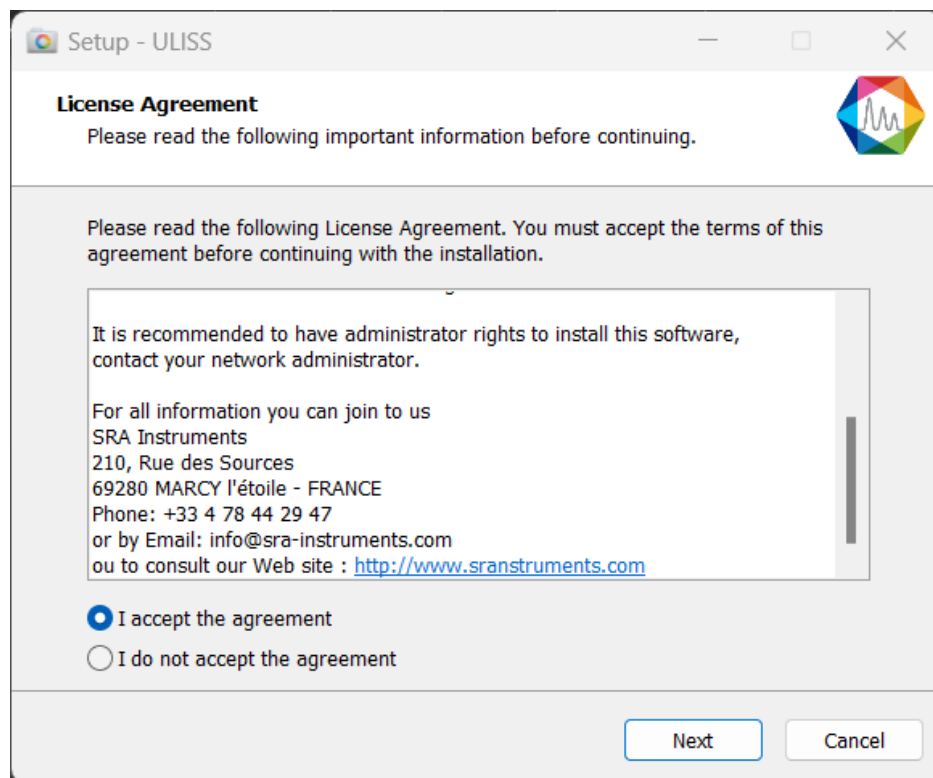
Setup - ULISS

License Agreement

Please read the following important information before continuing.

Please read the following License Agreement. You must accept the terms of this agreement before continuing with the installation.

It is recommended to have administrator rights to install this software, contact your network administrator.

For all information you can join to us
SRA Instruments
210, Rue des Sources
69280 MARCY l'étoile - FRANCE
Phone: +33 4 78 44 29 47
or by Email: info@sra-instruments.com
ou to consult our Web site : http://www.sranstruments.com

I accept the agreement

I do not accept the agreement

Next

Cancel